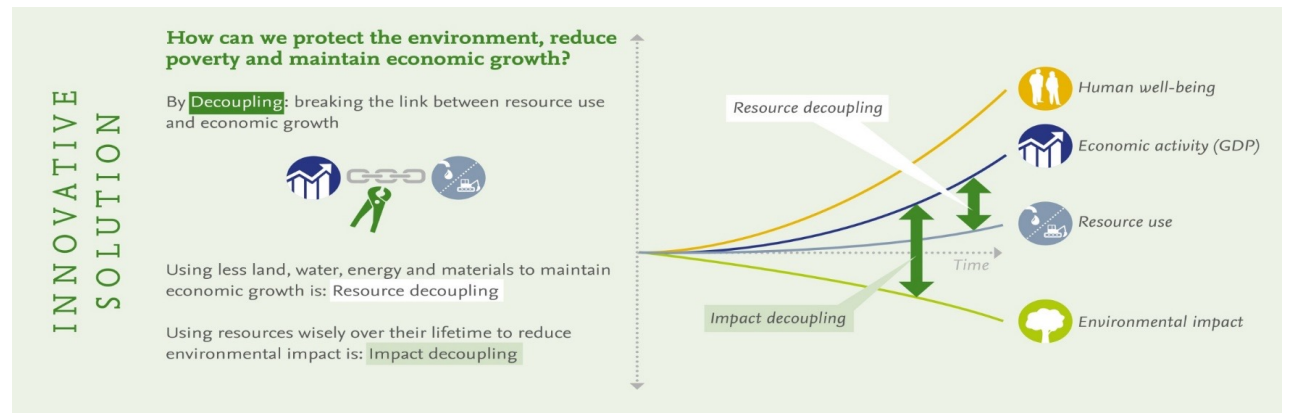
INNOVATIVE SOLUTION

How can we protect the environment, reduce poverty and maintain economic growth?

By Decoupling: breaking the link between resource use and economic growth

Using less land, water, energy and materials to maintain economic growth is: Resource decoupling

Using resources wisely over their lifetime to reduce environmental impact is: Impact decoupling

Resource decoupling

Human well-being

Economic activity (GDP)

Resource use

Time

Impact decoupling

Environmental impact